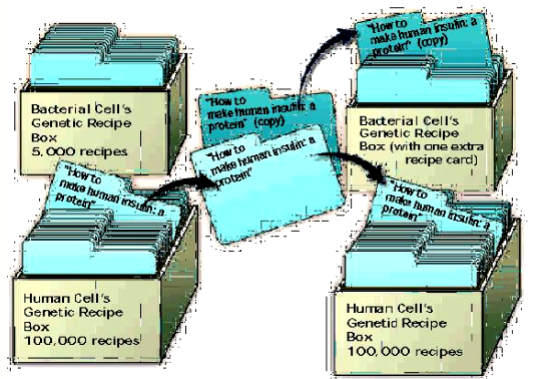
Bacterial Cell's Genetic Recipe Box 5,000 recipes

"How to make human insulin: a protein"

Human Cell's Genetic Recipe Box 100,000 recipes

"How to make human insulin: a protein" (copy)

"How to make human insulin: a protein"

"How to make human insulin: a protein" (copy)

Bacterial Cell's Genetic Recipe Box (with one extra recipe card)

"How to make human insulin: a protein"

Human Cell's Genetid Recipe Box 100,000 recipes